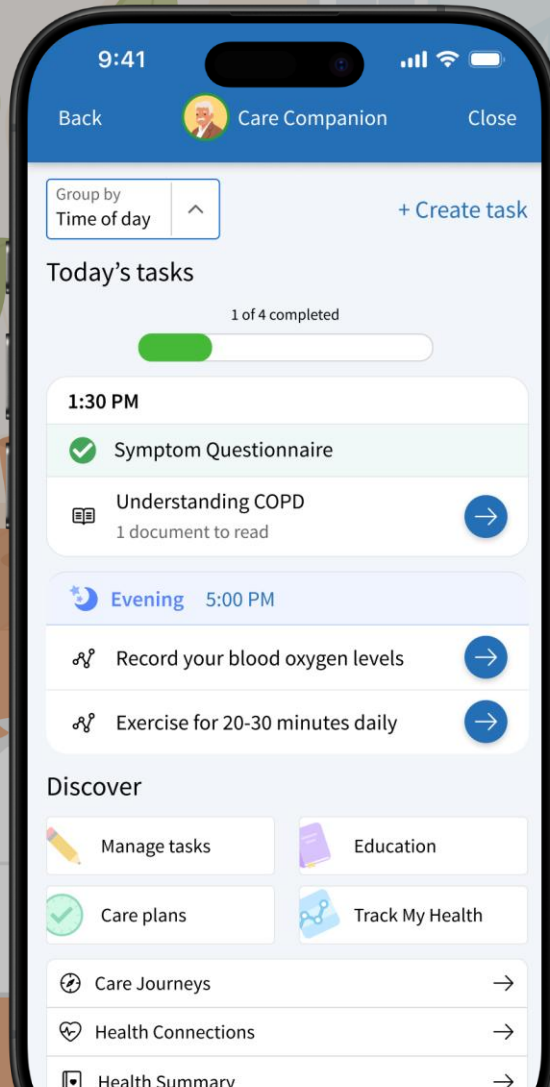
9:41

Back Care Companion Close

Group by
Time of day

+ Create task

Today's tasks

1 of 4 completed

1:30 PM

Symptom Questionnaire

Understanding COPD
1 document to read

Evening 5:00 PM

Record your blood oxygen levels

Exercise for 20-30 minutes daily

Discover

Manage tasks

Education

Care plans

Track My Health

Care Journeys

Health Connections

Health Summary